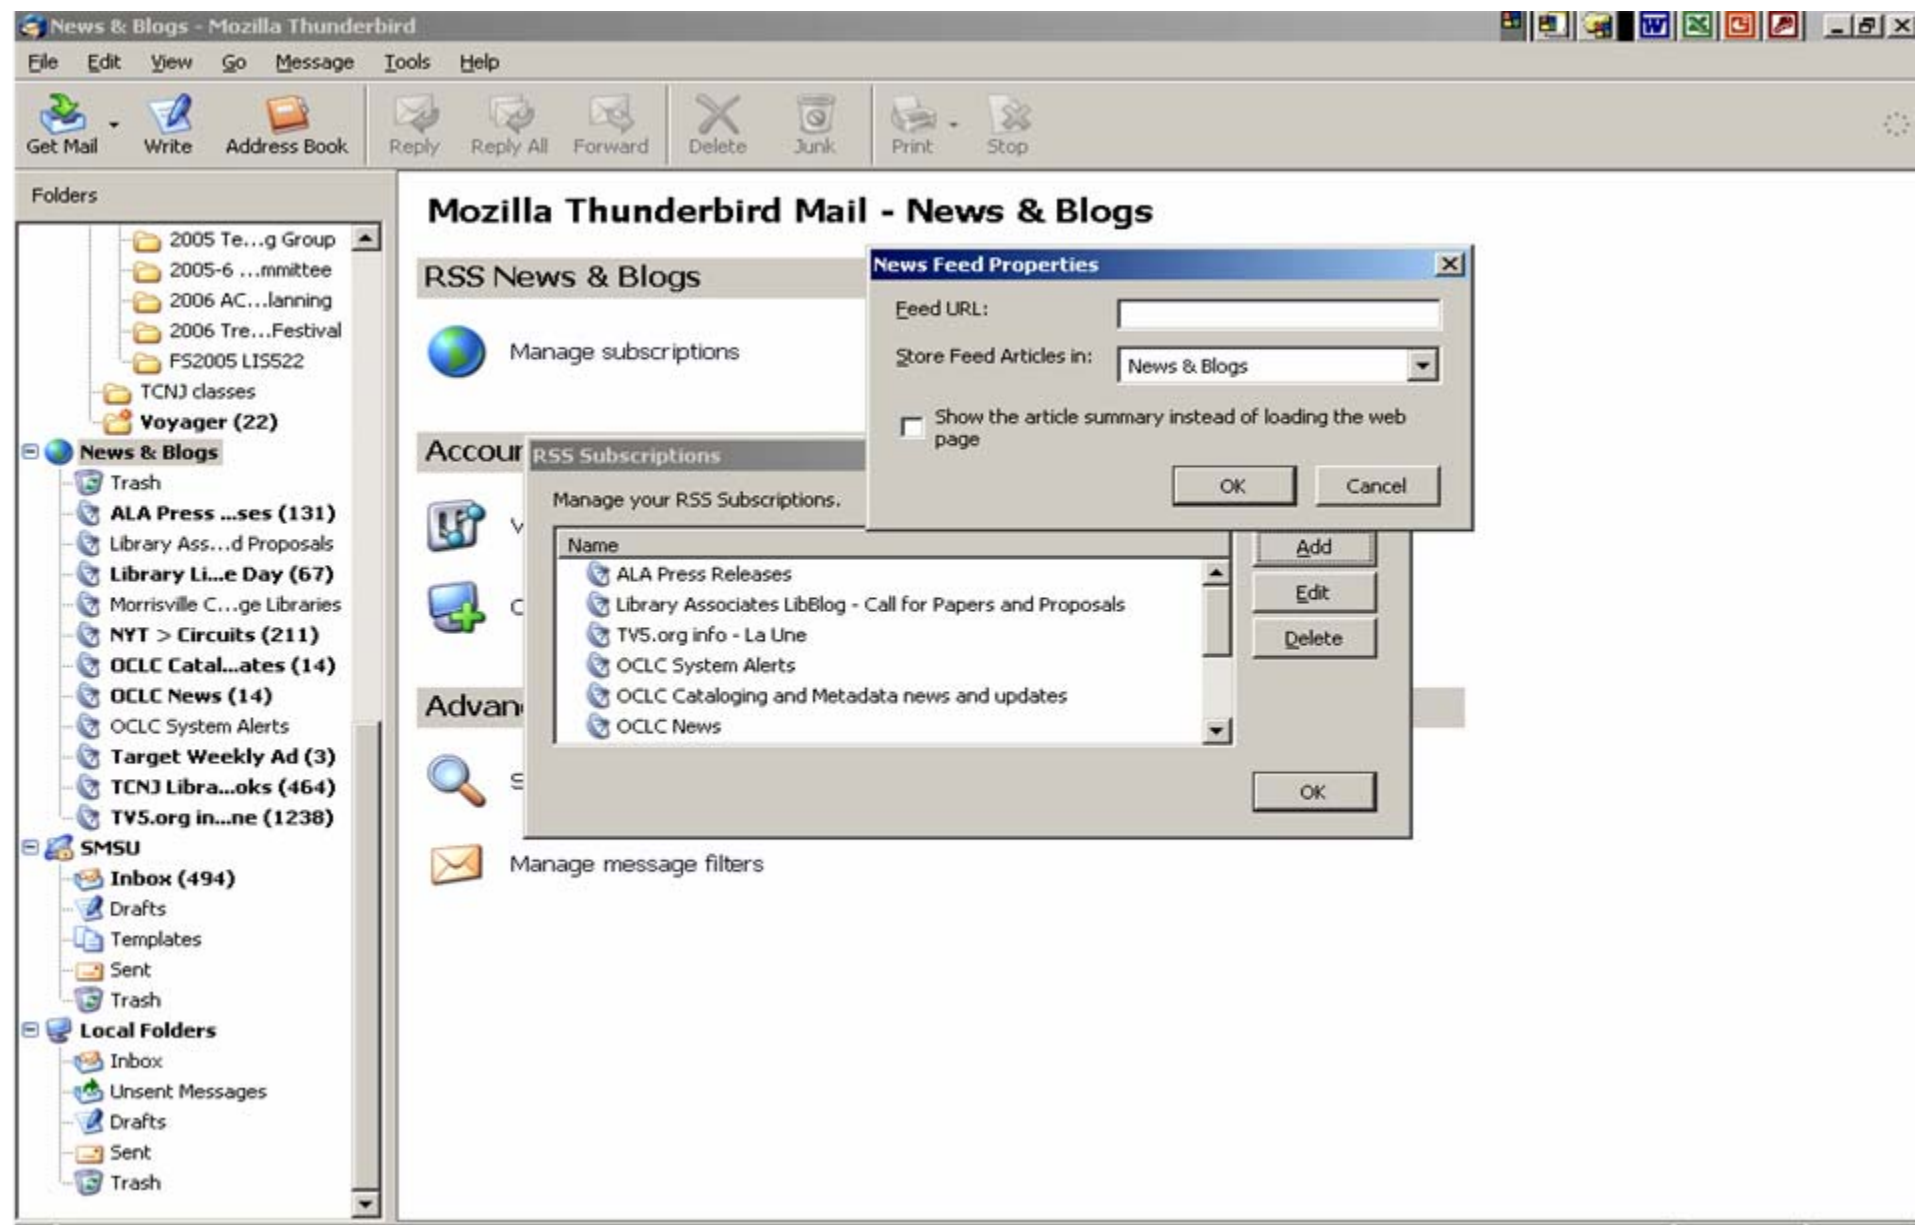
News & Blogs - Mozilla Thunderbird

File Edit View Go Message Tools Help

Get Mail Write Address Book Reply Reply All Forward Delete Junk Print Stop

Folders

2005 Te…g Group
2005-6 …mmittee
2006 AC…lanning
2006 Tre…Festival
FS2005 LIS522
TCNJ classes
Voyager (22)
News & Blogs
Trash
ALA Press ...ses (131)
Library Ass…d Proposals
Library Li...e Day (67)
Morrisville C…ge Libraries
NYT > Circuits (211)
OCLC Catal...ates (14)
OCLC News (14)
OCLC System Alerts
Target Weekly Ad (3)
TCNJ Libra...oks (464)
TV5.org in...ne (1238)
SMSU
Inbox (494)
Drafts
Templates
Sent
Trash
Local Folders
Inbox
Unsent Messages
Drafts
Sent
Trash

Mozilla Thunderbird Mail - News & Blogs

RSS News & Blogs

Manage subscriptions

Accour

V

C

Advan

S

Manage message filters

RSS Subscriptions

Manage your RSS Subscriptions.

Name
ALA Press Releases
Library Associates LibBlog - Call for Papers and Proposals
TV5.org info - La Une
OCLC System Alerts
OCLC Cataloging and Metadata news and updates
OCLC News

Add
Edit
Delete

OK

News Feed Properties

Feed URL:

Store Feed Articles in: News & Blogs

Show the article summary instead of loading the web page

OK Cancel